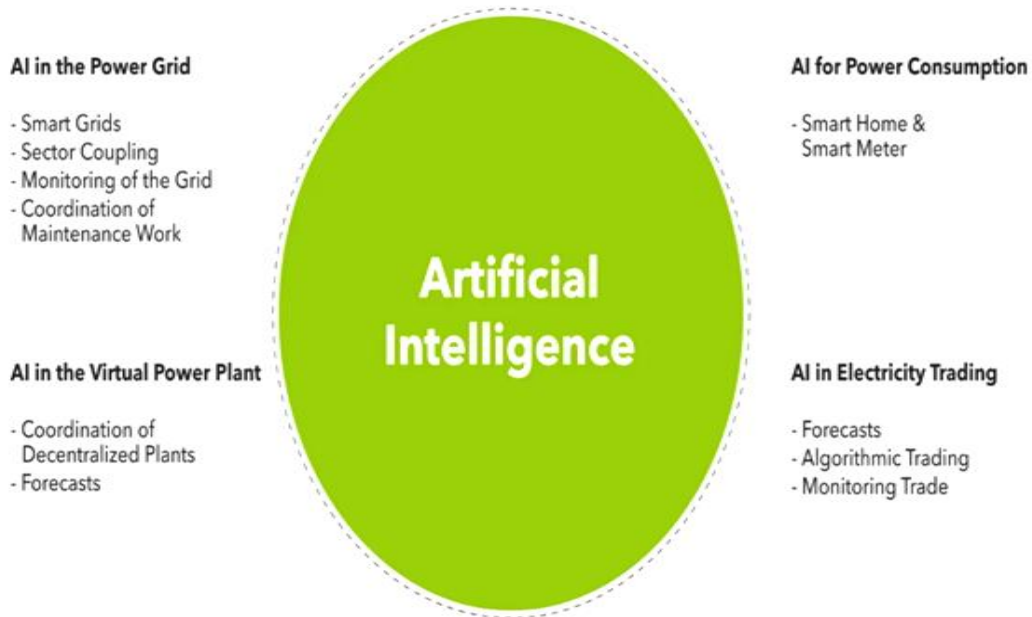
AI in the Power Grid

- Smart Grids
- Sector Coupling
- Monitoring of the Grid
- Coordination of Maintenance Work

Artificial Intelligence

AI for Power Consumption

- Smart Home & Smart Meter

AI in the Virtual Power Plant

- Coordination of Decentralized Plants
- Forecasts

AI in Electricity Trading

- Forecasts
- Algorithmic Trading
- Monitoring Trade